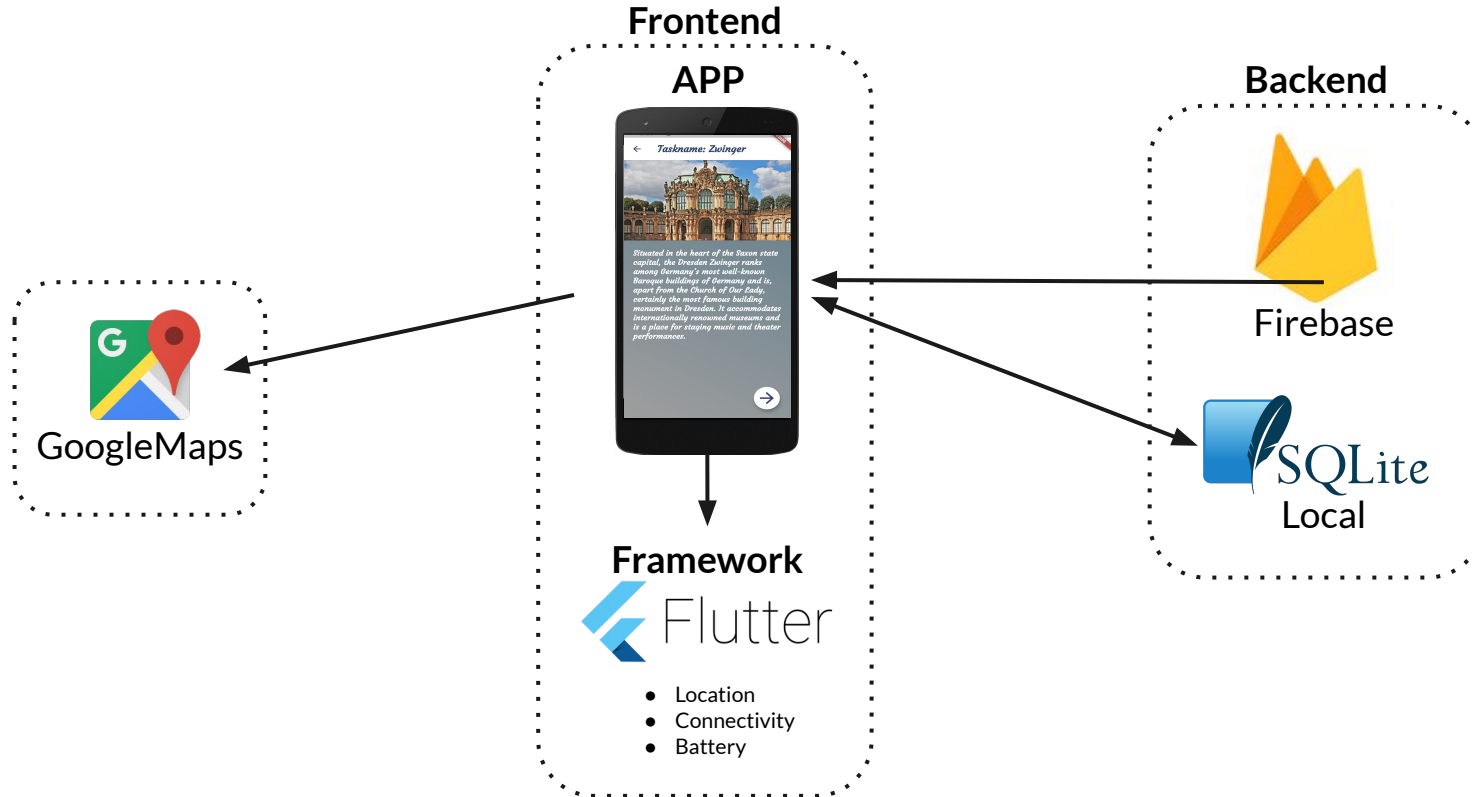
Frontend

APP

Taskname: Zwinger

Situated in the heart of the Saxon state capital, the Dresden Zwinger ranks among Germany's most well-known Baroque buildings of Germany and is, apart from the Church of Our Lady, certainly the most famous building monument in Dresden. It accommodates internationally renowned museums and is a place for staging music and theater performances.

Backend

Firebase

SQLite

Local

GoogleMaps

Framework

Flutter

- Location
- Connectivity
- Battery